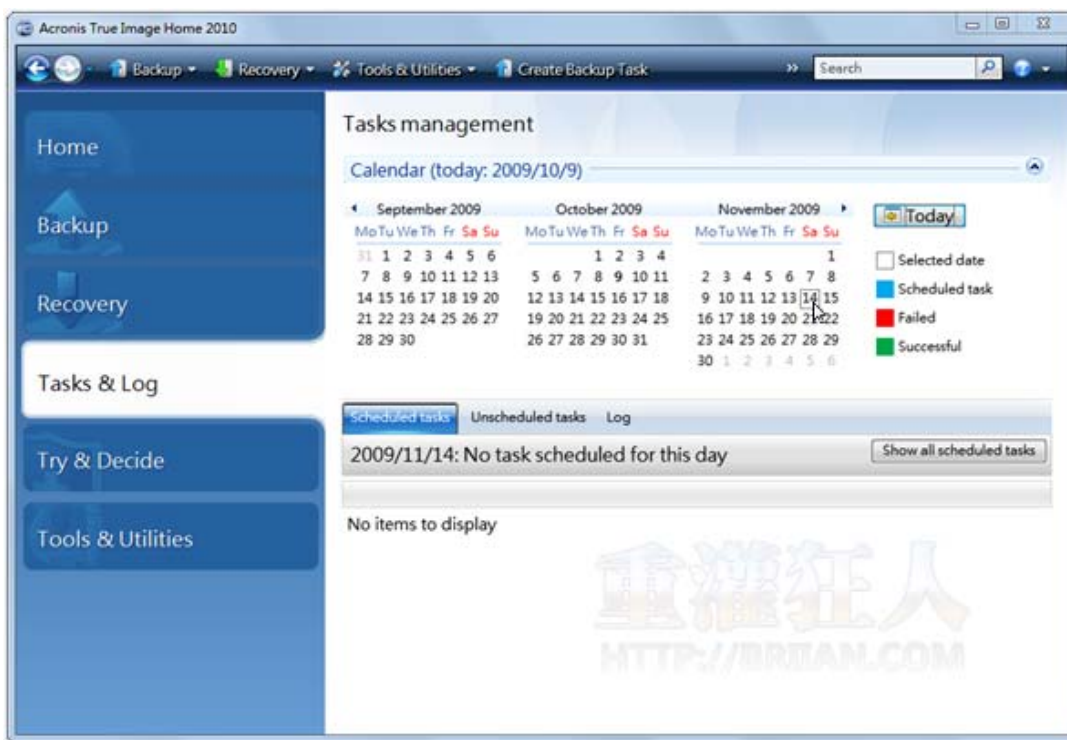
Acronis True Image Home 2010

Backup Recovery Tools & Utilities Create Backup Task Search

Home

Backup

Recovery

Tasks & Log

Try & Decide

Tools & Utilities

Tasks management

Calendar (today: 2009/10/9)

September 2009
| Mo | Tu | We | Th | Fr | Sa | Su |
|---|---|---|---|---|---|---|
| 31 | 1 | 2 | 3 | 4 | 5 | 6 |
| 7 | 8 | 9 | 10 | 11 | 12 | 13 |
| 14 | 15 | 16 | 17 | 18 | 19 | 20 |
| 21 | 22 | 23 | 24 | 25 | 26 | 27 |
| 28 | 29 | 30 | | | | |

October 2009
| Mo | Tu | We | Th | Fr | Sa | Su |
|---|---|---|---|---|---|---|
| | | | 1 | 2 | 3 | 4 |
| 5 | 6 | 7 | 8 | 9 | 10 | 11 |
| 12 | 13 | 14 | 15 | 16 | 17 | 18 |
| 19 | 20 | 21 | 22 | 23 | 24 | 25 |
| 26 | 27 | 28 | 29 | 30 | 31 | |

November 2009
| Mo | Tu | We | Th | Fr | Sa | Su |
|---|---|---|---|---|---|---|
| | | | | | | 1 |
| 2 | 3 | 4 | 5 | 6 | 7 | 8 |
| 9 | 10 | 11 | 12 | 13 | 14 | 15 |
| 16 | 17 | 18 | 19 | 20 | 21 | 22 |
| 23 | 24 | 25 | 26 | 27 | 28 | 29 |
| 30 | 1 | 2 | 3 | 4 | 5 | 6 |

Today

Selected date
Scheduled task
Failed
Successful

Scheduled tasks Unscheduled tasks Log

2009/11/14: No task scheduled for this day

Show all scheduled tasks

No items to display

重灌狂人
HTTP://BRIIAN.COM